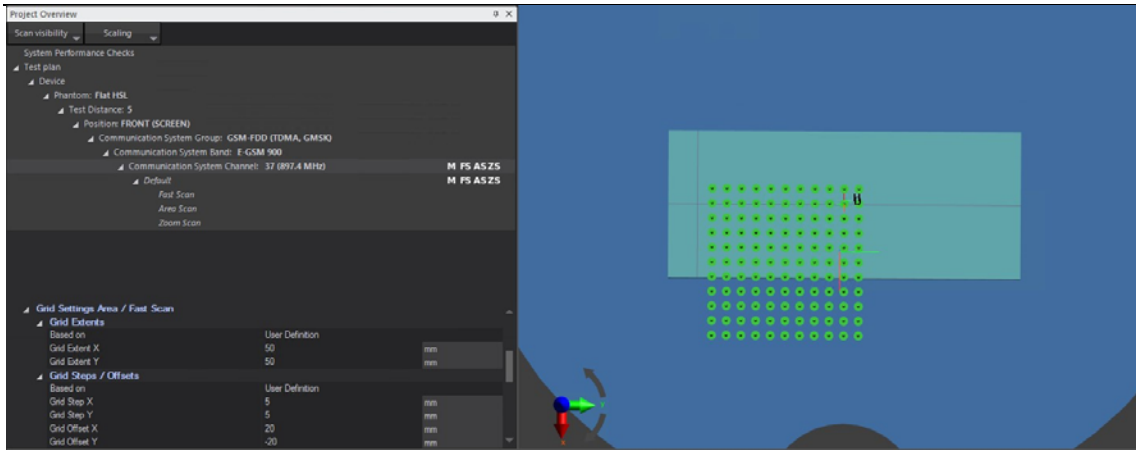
Project Overview

Scan visibility Scaling

System Performance Checks
Test plan
Device
Phantom: Flat HSL
Test Distance: 5
Position: FRONT (SCREEN)
Communication System Group: GSM-FDD (TDMA, GMSK)
Communication System Band: E-GSM 900
Communication System Channel: 37 (897.4 MHz) M FS AS ZS
Default M FS AS ZS
Fast Scan
Area Scan
Zoom Scan

Grid Settings Area / Fast Scan
Grid Extents

| | | |
|---|---|---|
| Based on | User Definition | |
| Grid Extent X | 50 | mm |
| Grid Extent Y | 50 | mm |

Grid Steps / Offsets

| | | |
|---|---|---|
| Based on | User Definition | |
| Grid Step X | 5 | mm |
| Grid Step Y | 5 | mm |
| Grid Offset X | 20 | mm |
| Grid Offset Y | -20 | mm |